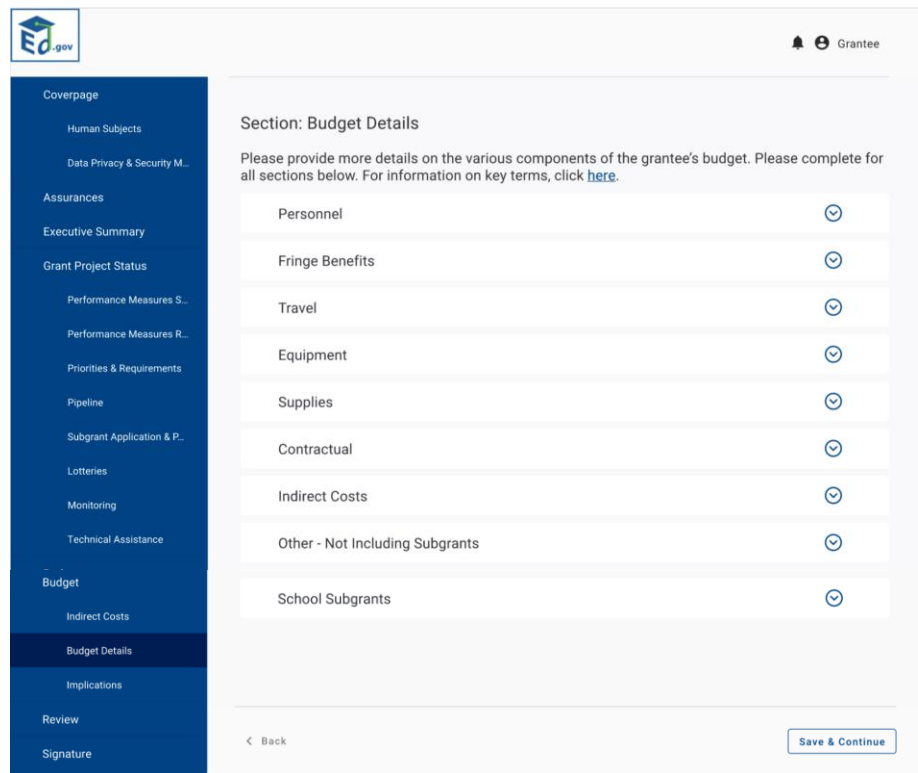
ED.gov

Grantee

Coverpage

Human Subjects

Data Privacy & Security M...

Assurances

Executive Summary

Grant Project Status

Performance Measures S...

Performance Measures R...

Priorities & Requirements

Pipeline

Subgrant Application & P...

Lotteries

Monitoring

Technical Assistance

Budget

Indirect Costs

Budget Details

Implications

Review

Signature

Section: Budget Details

Please provide more details on the various components of the grantee's budget. Please complete for all sections below. For information on key terms, click here.

Personnel

Fringe Benefits

Travel

Equipment

Supplies

Contractual

Indirect Costs

Other - Not Including Subgrants

School Subgrants

< Back

Save & Continue